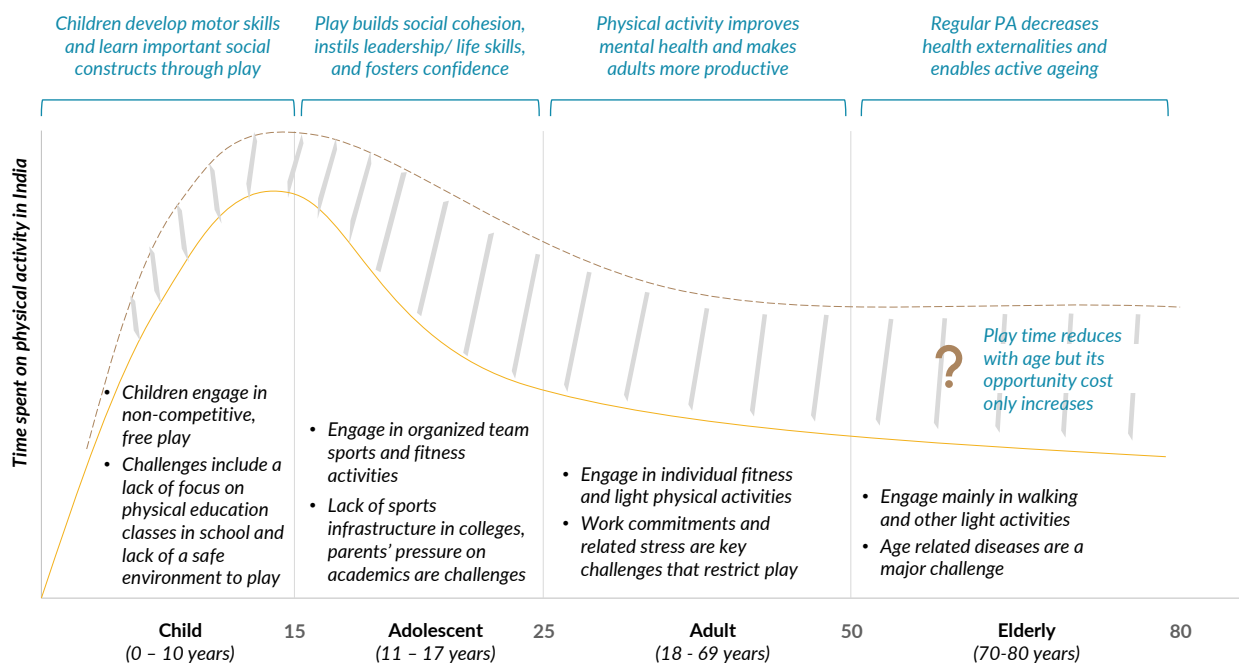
Children develop motor skills and learn important social constructs through play

Play builds social cohesion, instils leadership/ life skills, and fosters confidence

Physical activity improves mental health and makes adults more productive

Regular PA decreases health externalities and enables active ageing

Time spent on physical activity in India

Play time reduces with age but its opportunity cost only increases

?

• Children engage in non-competitive, free play
• Challenges include a lack of focus on physical education classes in school and lack of a safe environment to play

• Engage in organized team sports and fitness activities
• Lack of sports infrastructure in colleges, parents' pressure on academics are challenges

• Engage in individual fitness and light physical activities
• Work commitments and related stress are key challenges that restrict play

• Engage mainly in walking and other light activities
• Age related diseases are a major challenge

Child (0 – 10 years) 15 Adolescent (11 – 17 years) 25 Adult (18 - 69 years) 50 Elderly (70-80 years) 80